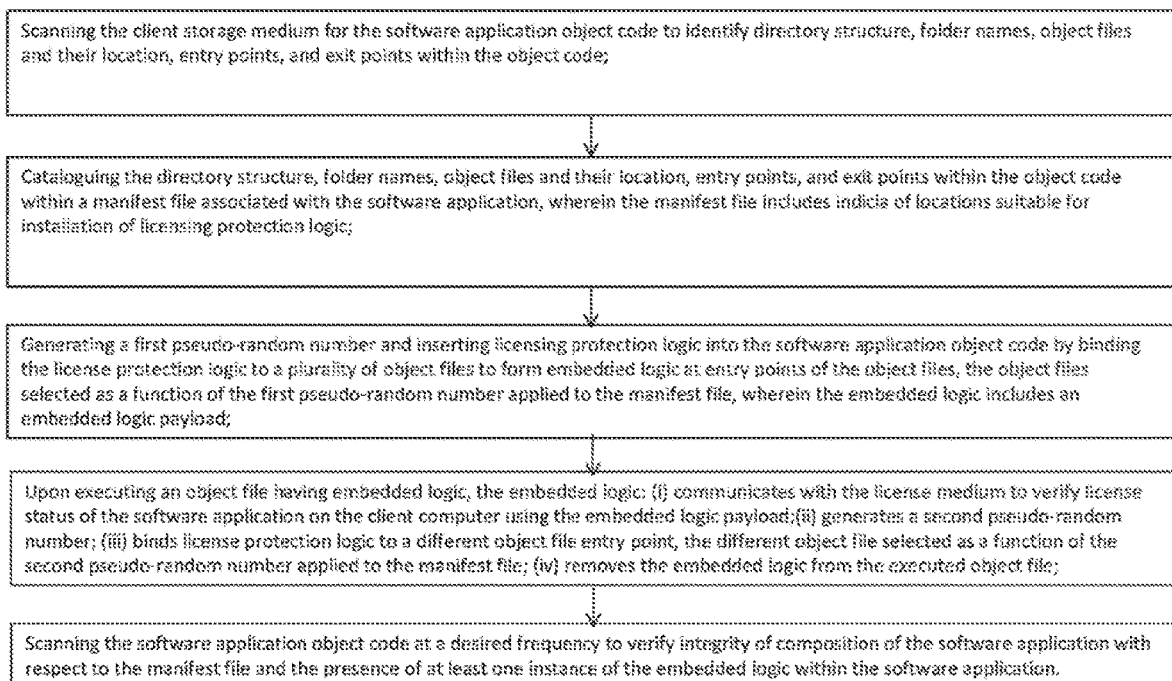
Scanning the client storage medium for the software application object code to identify directory structure, folder names, object files and their location, entry points, and exit points within the object code;

Cataloguing the directory structure, folder names, object files and their location, entry points, and exit points within the object code within a manifest file associated with the software application, wherein the manifest file includes indicia of locations suitable for installation of licensing protection logic;

Generating a first pseudo-random number and inserting licensing protection logic into the software application object code by binding the license protection logic to a plurality of object files to form embedded logic at entry points of the object files, the object files selected as a function of the first pseudo-random number applied to the manifest file, wherein the embedded logic includes an embedded logic payload;

Upon executing an object file having embedded logic, the embedded logic: (i) communicates with the license medium to verify license status of the software application on the client computer using the embedded logic payload;(ii) generates a second pseudo-random number; (iii) binds license protection logic to a different object file entry point, the different object file selected as a function of the second pseudo-random number applied to the manifest file; (iv) removes the embedded logic from the executed object file;

Scanning the software application object code at a desired frequency to verify integrity of composition of the software application with respect to the manifest file and the presence of at least one instance of the embedded logic within the software application.